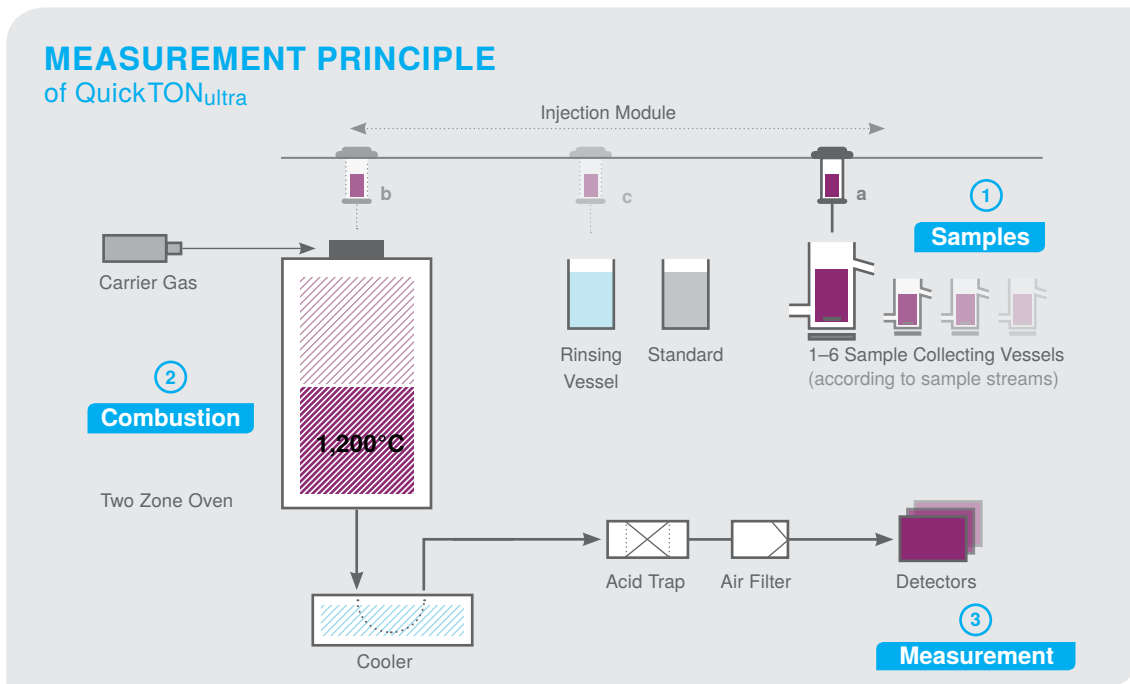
MEASUREMENT PRINCIPLE
of QuickTON$_{ultra}$

Injection Module

b

c

a

1
Samples

Carrier Gas

Rinsing Vessel

Standard

1–6 Sample Collecting Vessels
(according to sample streams)

2
Combustion

1,200°C

Two Zone Oven

Acid Trap

Air Filter

Detectors

Cooler

3
Measurement